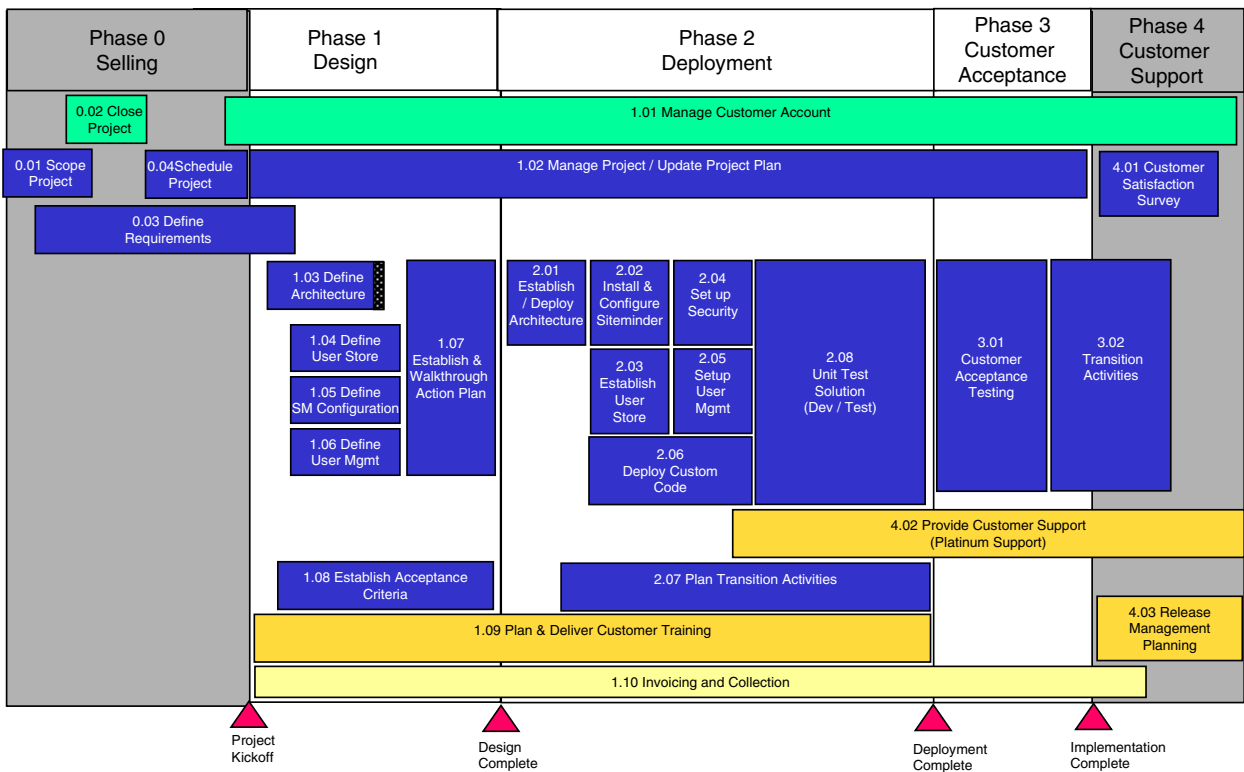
Phase 0
Selling

Phase 1
Design

Phase 2
Deployment

Phase 3
Customer
Acceptance

Phase 4
Customer
Support

0.02 Close Project

1.01 Manage Customer Account

0.01 Scope Project

0.04Schedule Project

1.02 Manage Project / Update Project Plan

4.01 Customer Satisfaction Survey

0.03 Define Requirements

1.03 Define Architecture

1.07 Establish & Walkthrough Action Plan

2.01 Establish / Deploy Architecture

2.02 Install & Configure Siteminder

2.04 Set up Security

2.08 Unit Test Solution (Dev / Test)

3.01 Customer Acceptance Testing

3.02 Transition Activities

1.04 Define User Store

1.05 Define SM Configuration

1.06 Define User Mgmt

2.03 Establish User Store

2.05 Setup User Mgmt

2.06 Deploy Custom Code

4.02 Provide Customer Support (Platinum Support)

1.08 Establish Acceptance Criteria

2.07 Plan Transition Activities

1.09 Plan & Deliver Customer Training

4.03 Release Management Planning

1.10 Invoicing and Collection

Project Kickoff

Design Complete

Deployment Complete

Implementation Complete